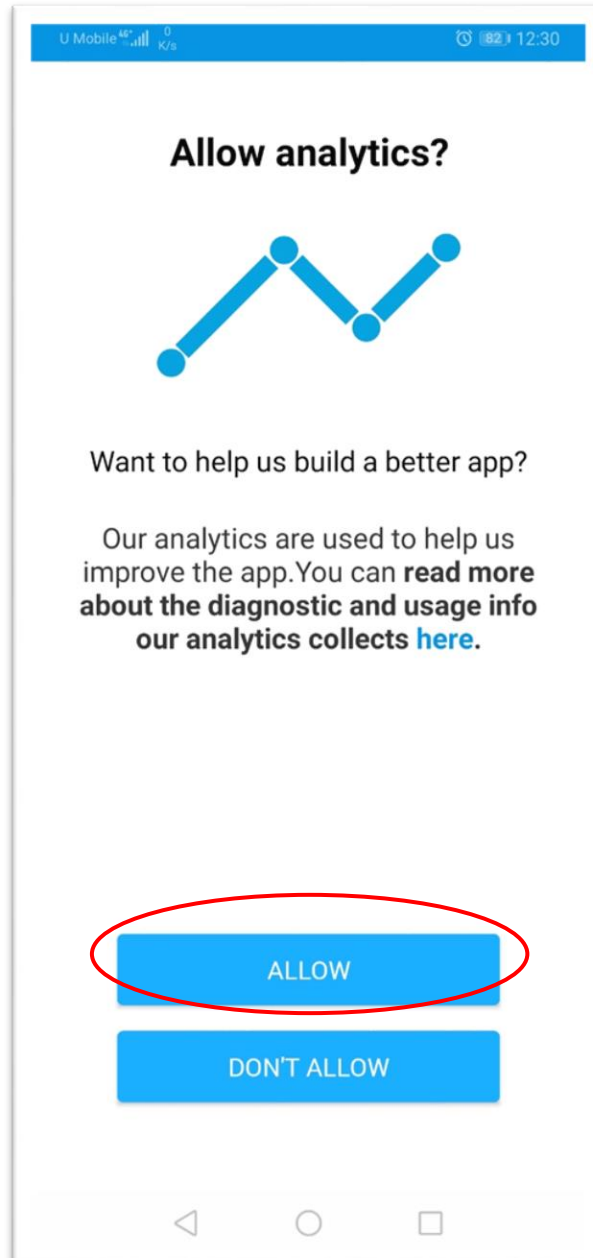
U Mobile 4G 0 K/s 82 12:30

Allow analytics?

Want to help us build a better app?

Our analytics are used to help us improve the app.You can read more about the diagnostic and usage info our analytics collects here.

ALLOW

DON'T ALLOW